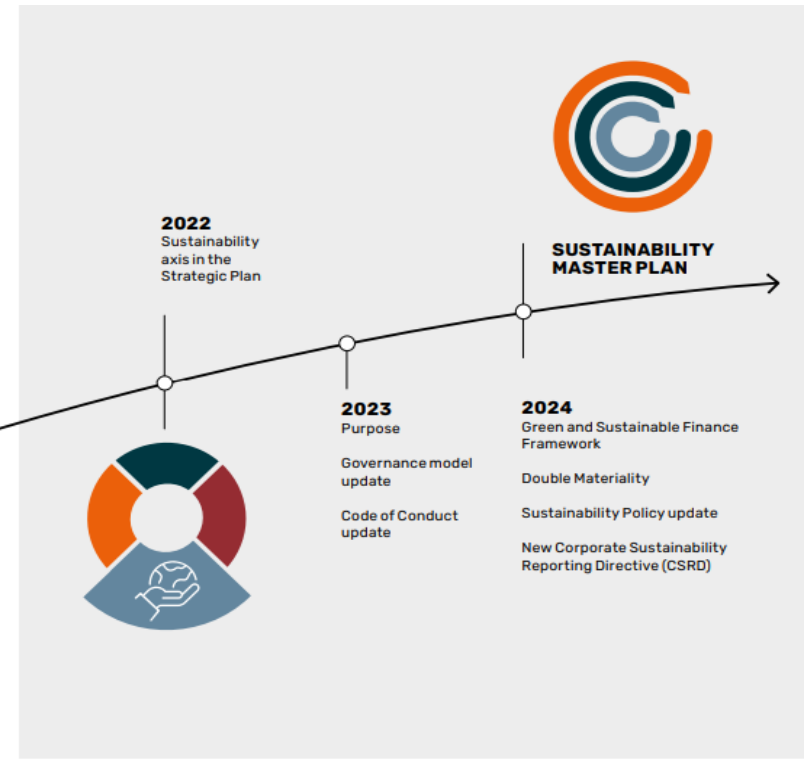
SUSTAINABILITY MASTER PLAN

2022
Sustainability axis in the Strategic Plan

2023
Purpose

Governance model update

Code of Conduct update

2024
Green and Sustainable Finance Framework

Double Materiality

Sustainability Policy update

New Corporate Sustainability Reporting Directive (CSRD)